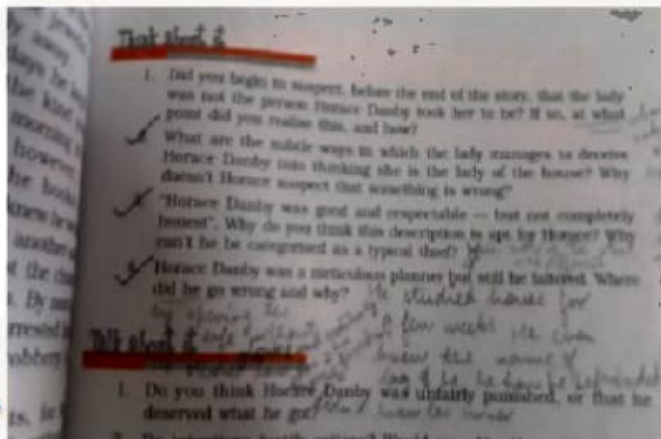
Think about it

1. Did you begin to suspect, before the end of the story, that the lady was not the person Horace Danby took her to be? If so, at what point did you realise this, and how?

2. What are the subtle ways in which the lady manages to deceive Horace Danby into thinking she is the lady of the house? Why doesn't Horace suspect that something is wrong?

3. "Horace Danby was good and respectable — but not completely honest". Why do you think this description is apt for Horace? Why can't he be categorised as a typical thief?

4. Horace Danby was a meticulous planner but still he failured. Where did he go wrong and why?

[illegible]

Talk about it

1. Do you think Horace Danby was unfairly punished, or that he deserved what he got?

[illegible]

Left page fragments: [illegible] days he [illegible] the kind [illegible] howe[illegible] he book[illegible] knew he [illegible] another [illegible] the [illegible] By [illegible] ressed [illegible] robbers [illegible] its. In